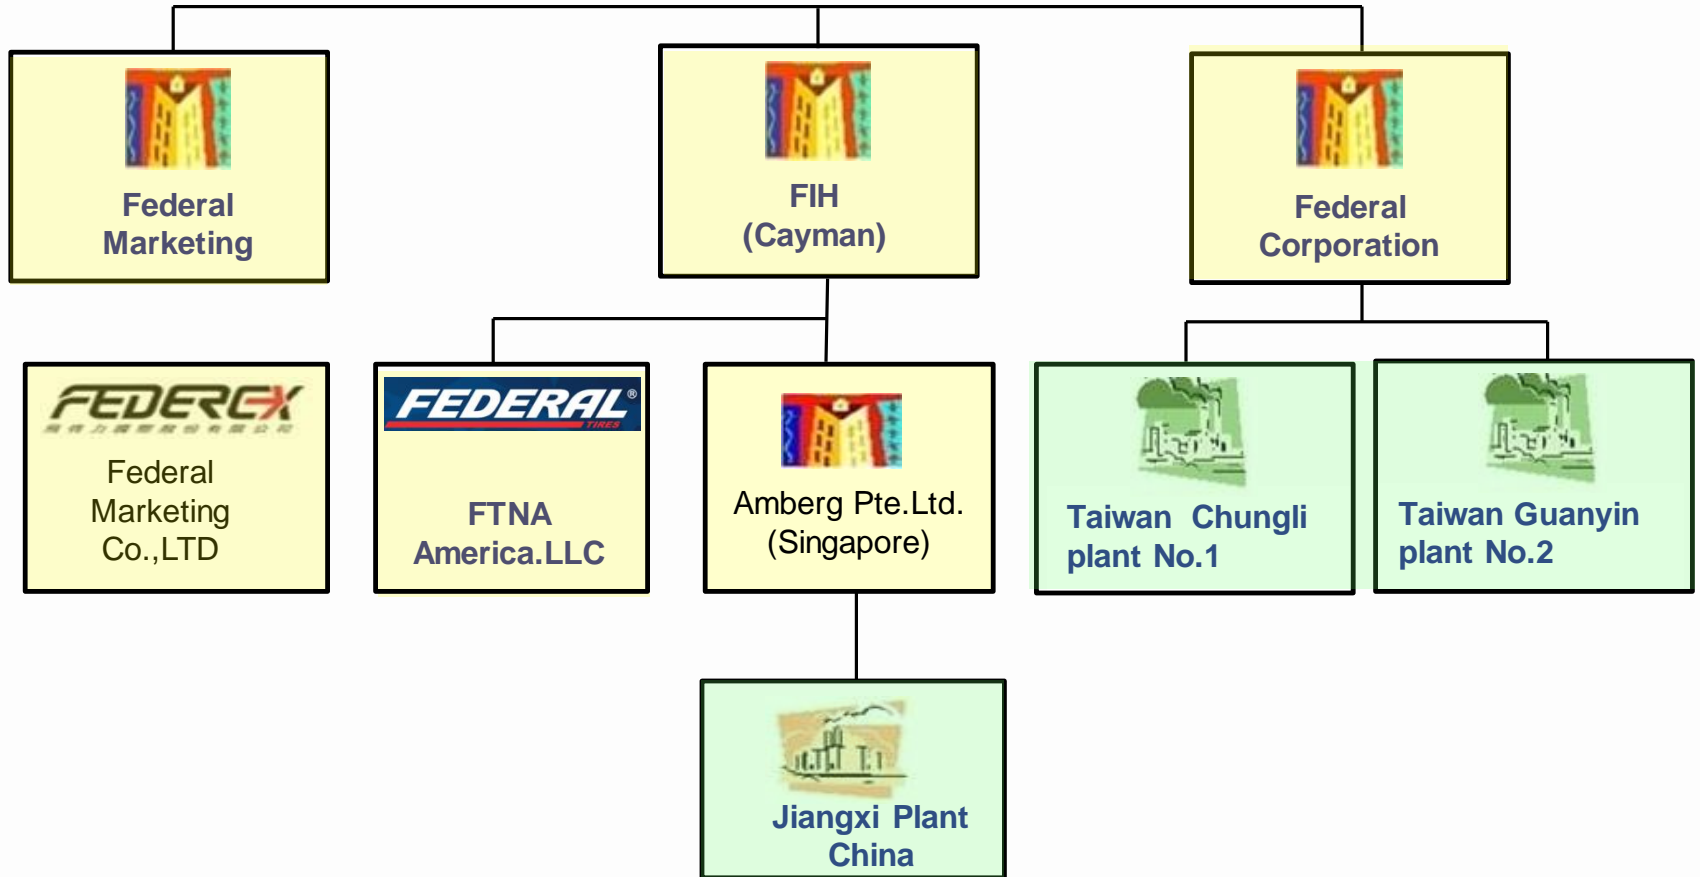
Federal Marketing

FIH (Cayman)

Federal Corporation

FEDERCX
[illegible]
Federal Marketing Co.,LTD

FEDERAL®
TIRES
FTNA America.LLC

Amberg Pte.Ltd. (Singapore)

Taiwan Chungli plant No.1

Taiwan Guanyin plant No.2

Jiangxi Plant China